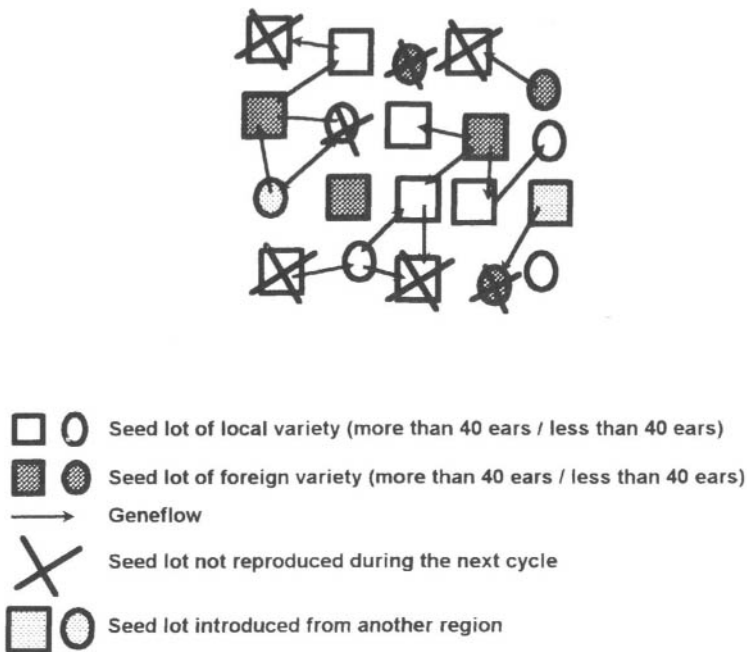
Seed lot of local variety (more than 40 ears / less than 40 ears)
Seed lot of foreign variety (more than 40 ears / less than 40 ears)
Geneflow
Seed lot not reproduced during the next cycle
Seed lot introduced from another region